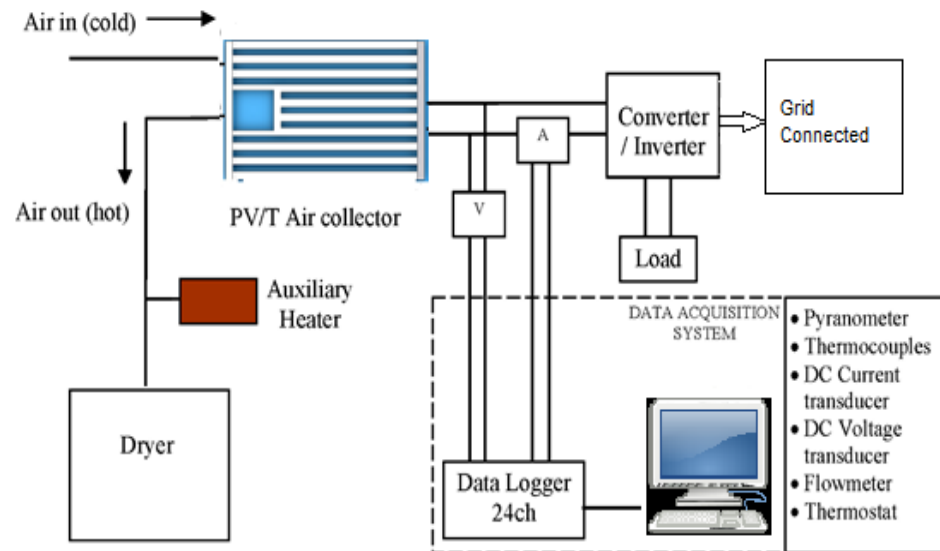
Air in (cold)

Air out (hot)

PV/T Air collector

V

A

Converter / Inverter

Grid Connected

Load

Auxiliary Heater

Dryer

DATA ACQUISITION SYSTEM

• Pyranometer
• Thermocouples
• DC Current transducer
• DC Voltage transducer
• Flowmeter
• Thermostat

Data Logger 24ch